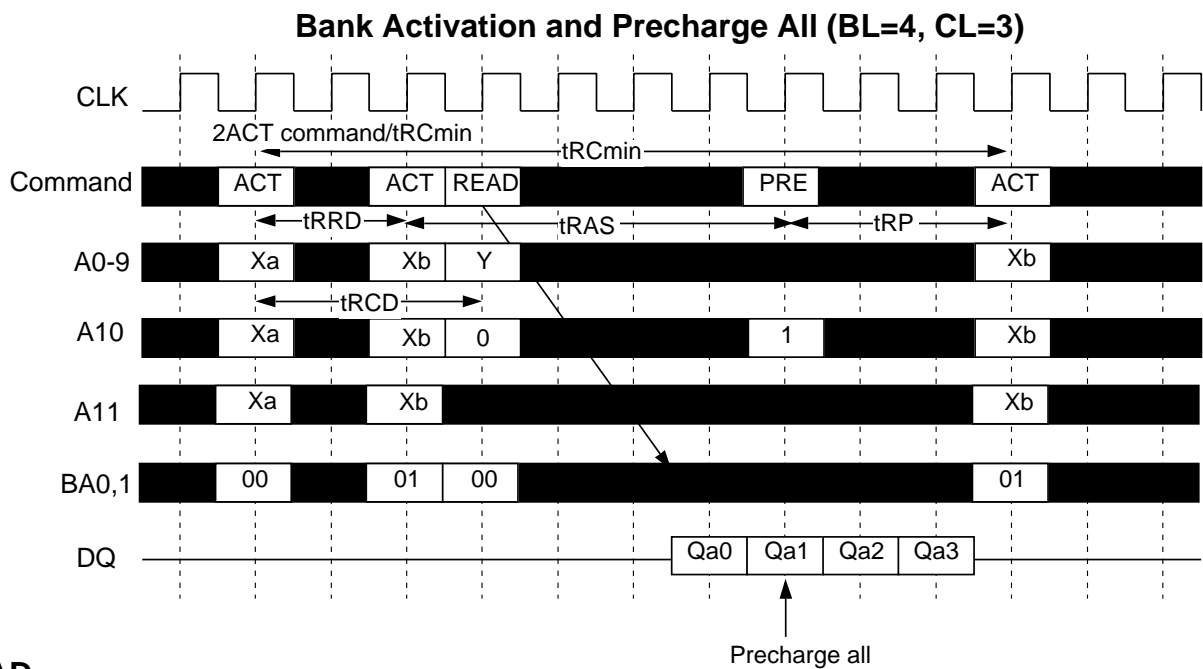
Bank Activation and Precharge All (BL=4, CL=3)

CLK

2ACT command/tRCmin

tRCmin

Command ACT ACT READ PRE ACT

tRRD tRAS tRP

A0-9 Xa Xb Y Xb

tRCD

A10 Xa Xb 0 1 Xb

A11 Xa Xb Xb

BA0,1 00 01 00 01

DQ Qa0 Qa1 Qa2 Qa3

Precharge all